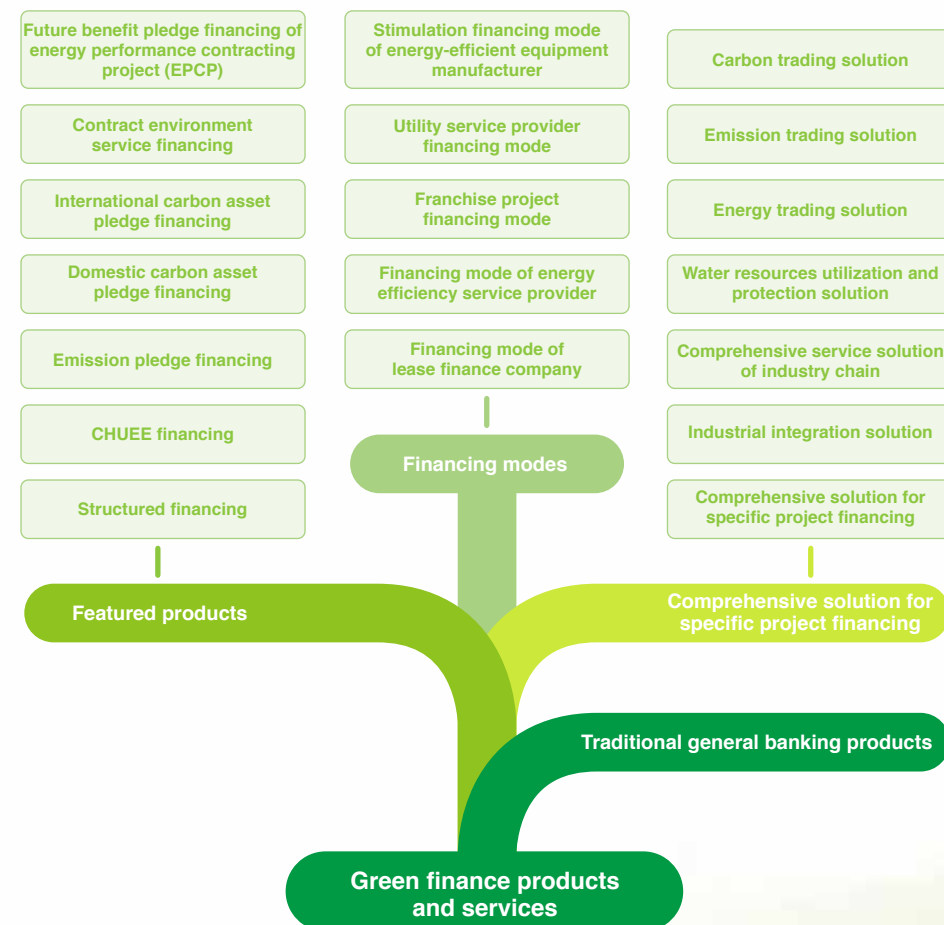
Future benefit pledge financing of energy performance contracting project (EPCP)

Contract environment service financing

International carbon asset pledge financing

Domestic carbon asset pledge financing

Emission pledge financing

CHUEE financing

Structured financing

Featured products

Stimulation financing mode of energy-efficient equipment manufacturer

Utility service provider financing mode

Franchise project financing mode

Financing mode of energy efficiency service provider

Financing mode of lease finance company

Financing modes

Carbon trading solution

Emission trading solution

Energy trading solution

Water resources utilization and protection solution

Comprehensive service solution of industry chain

Industrial integration solution

Comprehensive solution for specific project financing

Comprehensive solution for specific project financing

Traditional general banking products

Green finance products and services